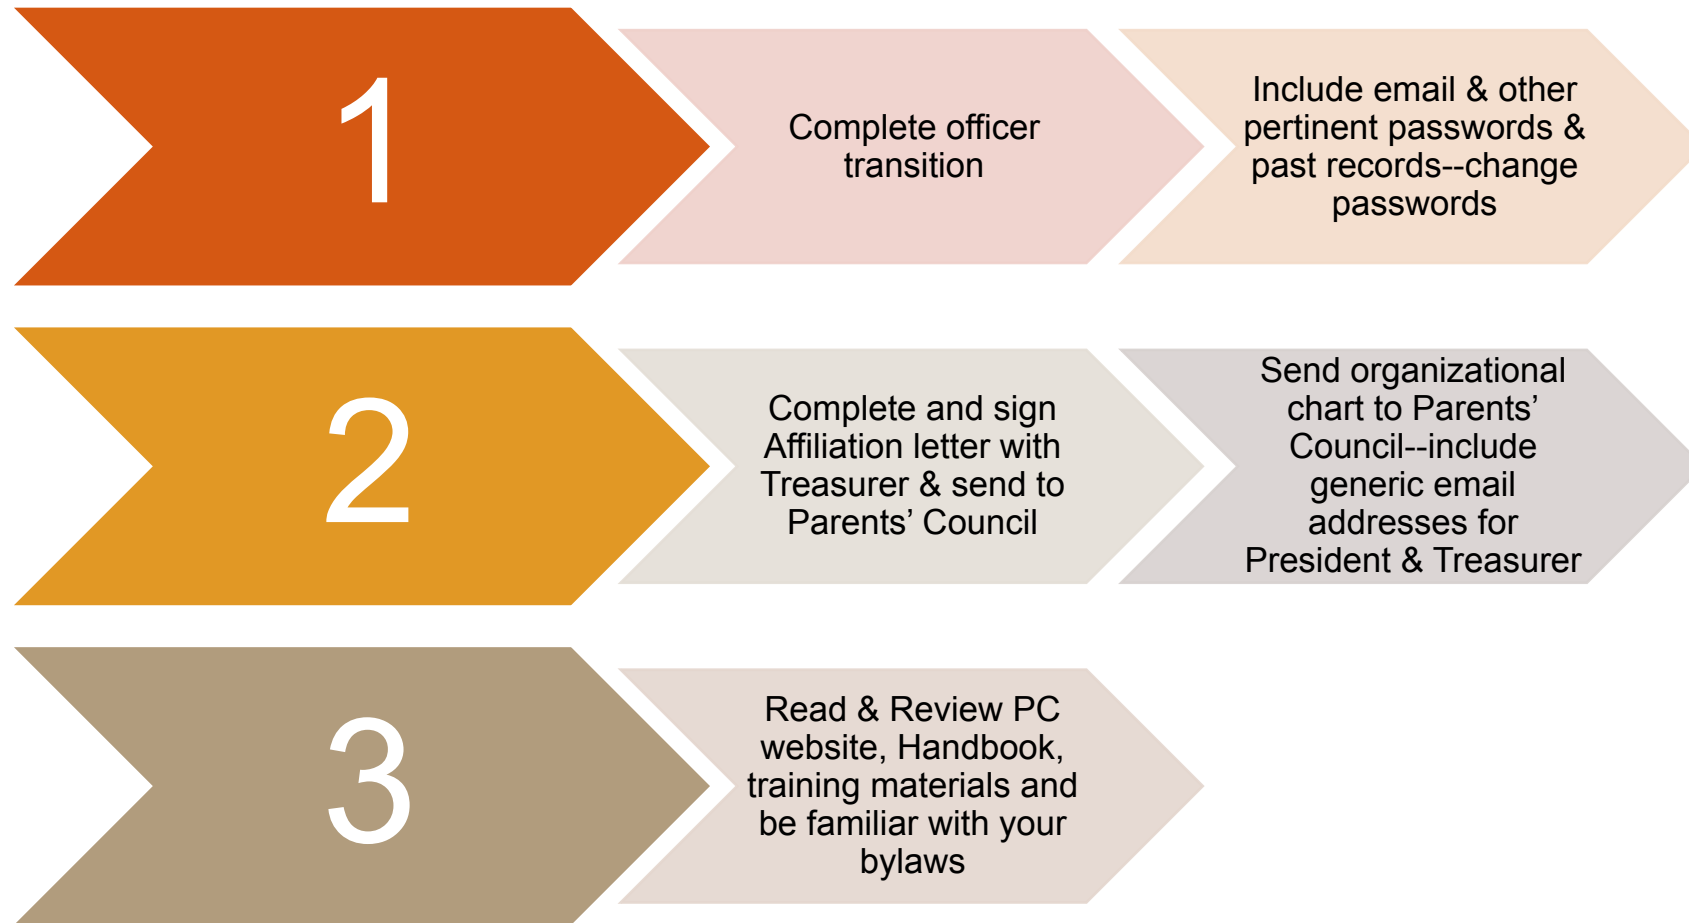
1

Complete officer transition

Include email & other pertinent passwords & past records--change passwords

2

Complete and sign Affiliation letter with Treasurer & send to Parents’ Council

Send organizational chart to Parents’ Council--include generic email addresses for President & Treasurer

3

Read & Review PC website, Handbook, training materials and be familiar with your bylaws